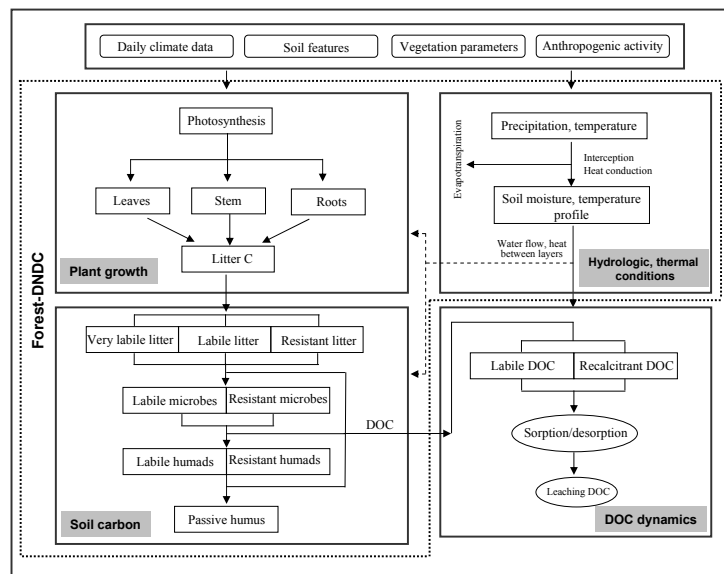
Daily climate data
Soil features
Vegetation parameters
Anthropogenic activity

Forest-DNDC

Photosynthesis
Leaves
Stem
Roots
Litter C
Plant growth

Precipitation, temperature
Evapotranspiration
Interception
Heat conduction
Soil moisture, temperature profile
Water flow, heat between layers
Hydrologic, thermal conditions

Very labile litter
Labile litter
Resistant litter
Labile microbes
Resistant microbes
Labile humads
Resistant humads
Passive humus
Soil carbon

DOC

Labile DOC
Recalcitrant DOC
Sorption/desorption
Leaching DOC
DOC dynamics